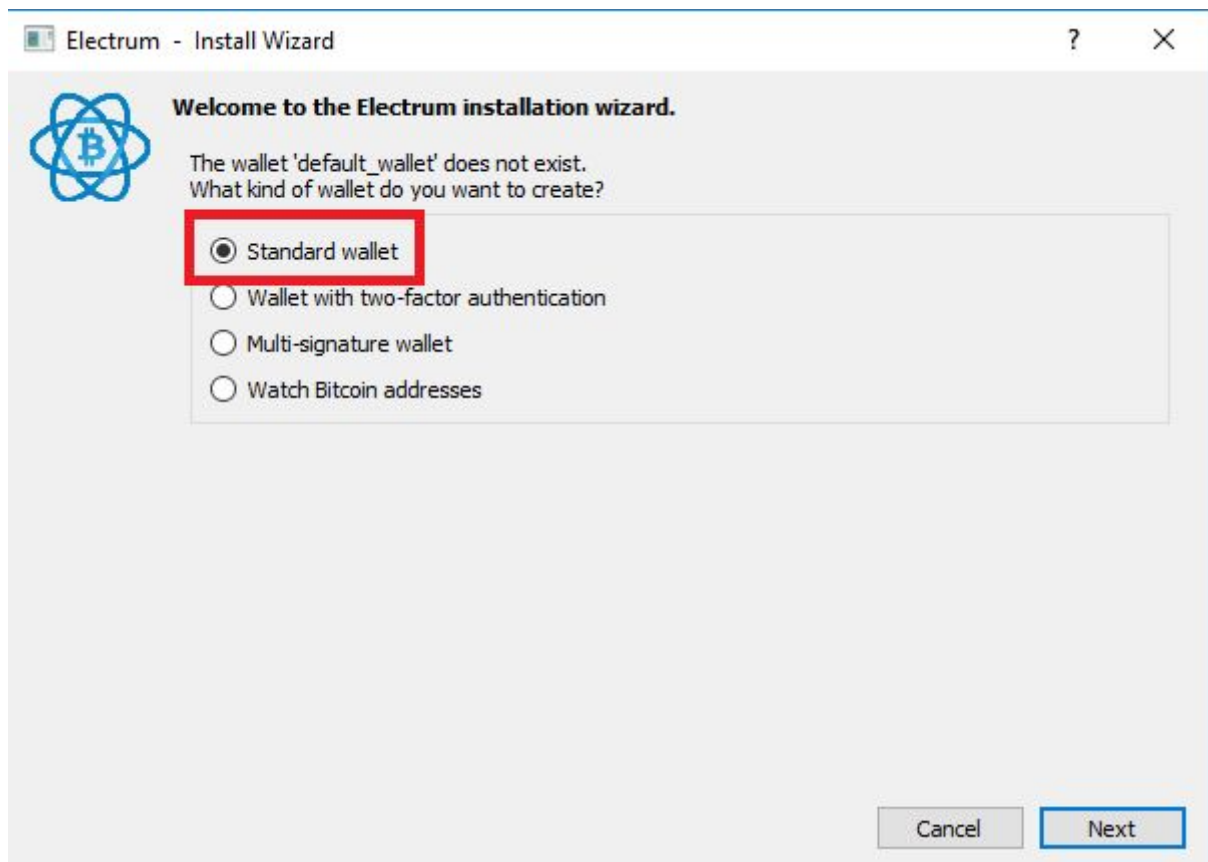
Electrum - Install Wizard

?

×

Welcome to the Electrum installation wizard.

The wallet 'default_wallet' does not exist.
What kind of wallet do you want to create?

Standard wallet

Wallet with two-factor authentication

Multi-signature wallet

Watch Bitcoin addresses

Cancel

Next